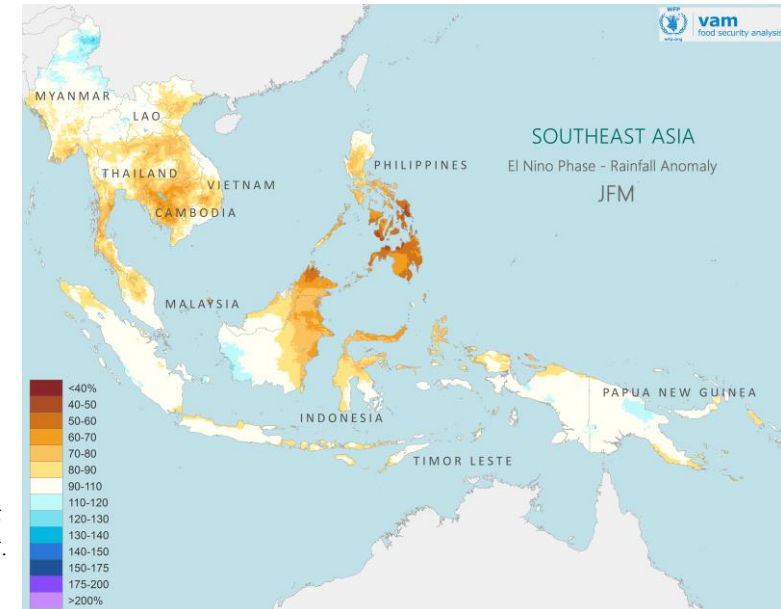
WFP
wfp.org
vam
food security analysis

SOUTHEAST ASIA
El Nino Phase - Rainfall Anomaly
JFM

MYANMAR
LAO
THAILAND
VIETNAM
CAMBODIA
PHILIPPINES
MALAYSIA
INDONESIA
TIMOR LESTE
PAPUA NEW GUINEA

<40%
40-50
50-60
60-70
70-80
80-90
90-110
110-120
120-130
130-140
140-150
150-175
175-200
>200%